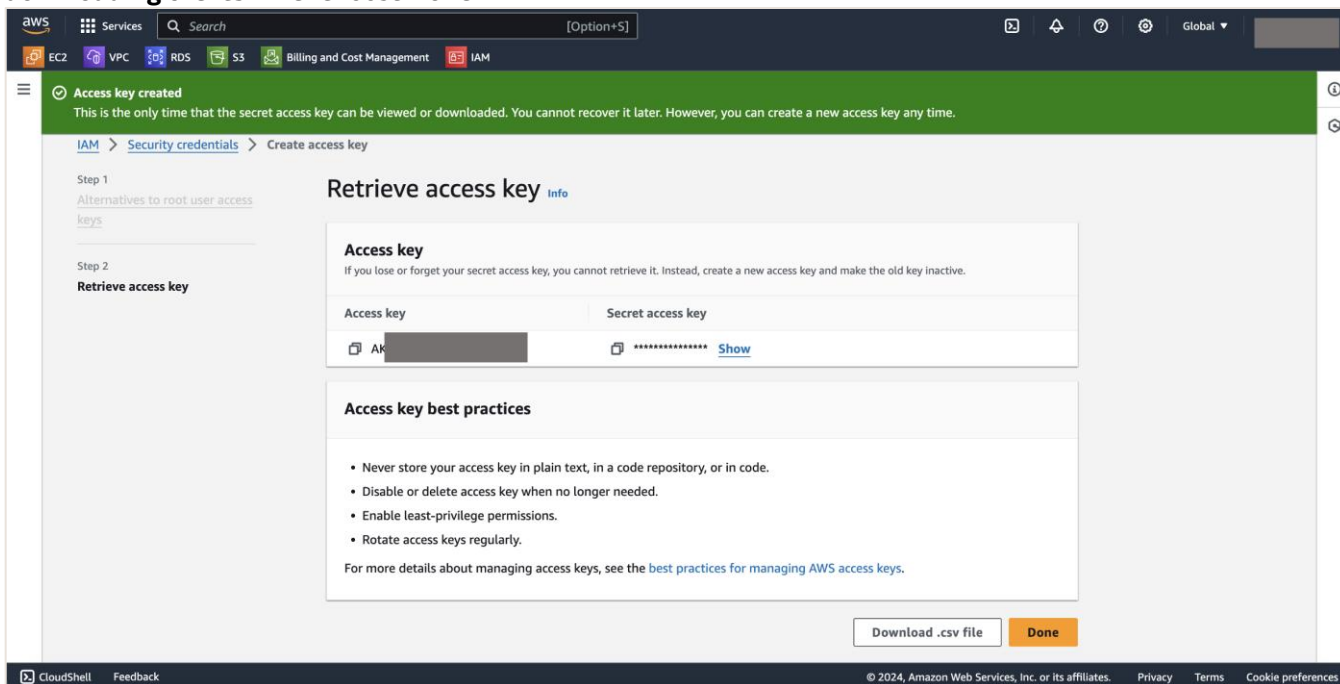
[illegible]

aws Services Search [Option+S] Global ▼

EC2 VPC RDS S3 Billing and Cost Management IAM

Access key created
This is the only time that the secret access key can be viewed or downloaded. You cannot recover it later. However, you can create a new access key any time.

IAM > Security credentials > Create access key

Step 1
Alternatives to root user access keys

Step 2
Retrieve access key

Retrieve access key Info

Access key
If you lose or forget your secret access key, you cannot retrieve it. Instead, create a new access key and make the old key inactive.

| Access key | Secret access key |
|---|---|
| AK | *************** Show |

Access key best practices

• Never store your access key in plain text, in a code repository, or in code.
• Disable or delete access key when no longer needed.
• Enable least-privilege permissions.
• Rotate access keys regularly.

For more details about managing access keys, see the best practices for managing AWS access keys.

Download .csv file Done

CloudShell Feedback © 2024, Amazon Web Services, Inc. or its affiliates. Privacy Terms Cookie preferences